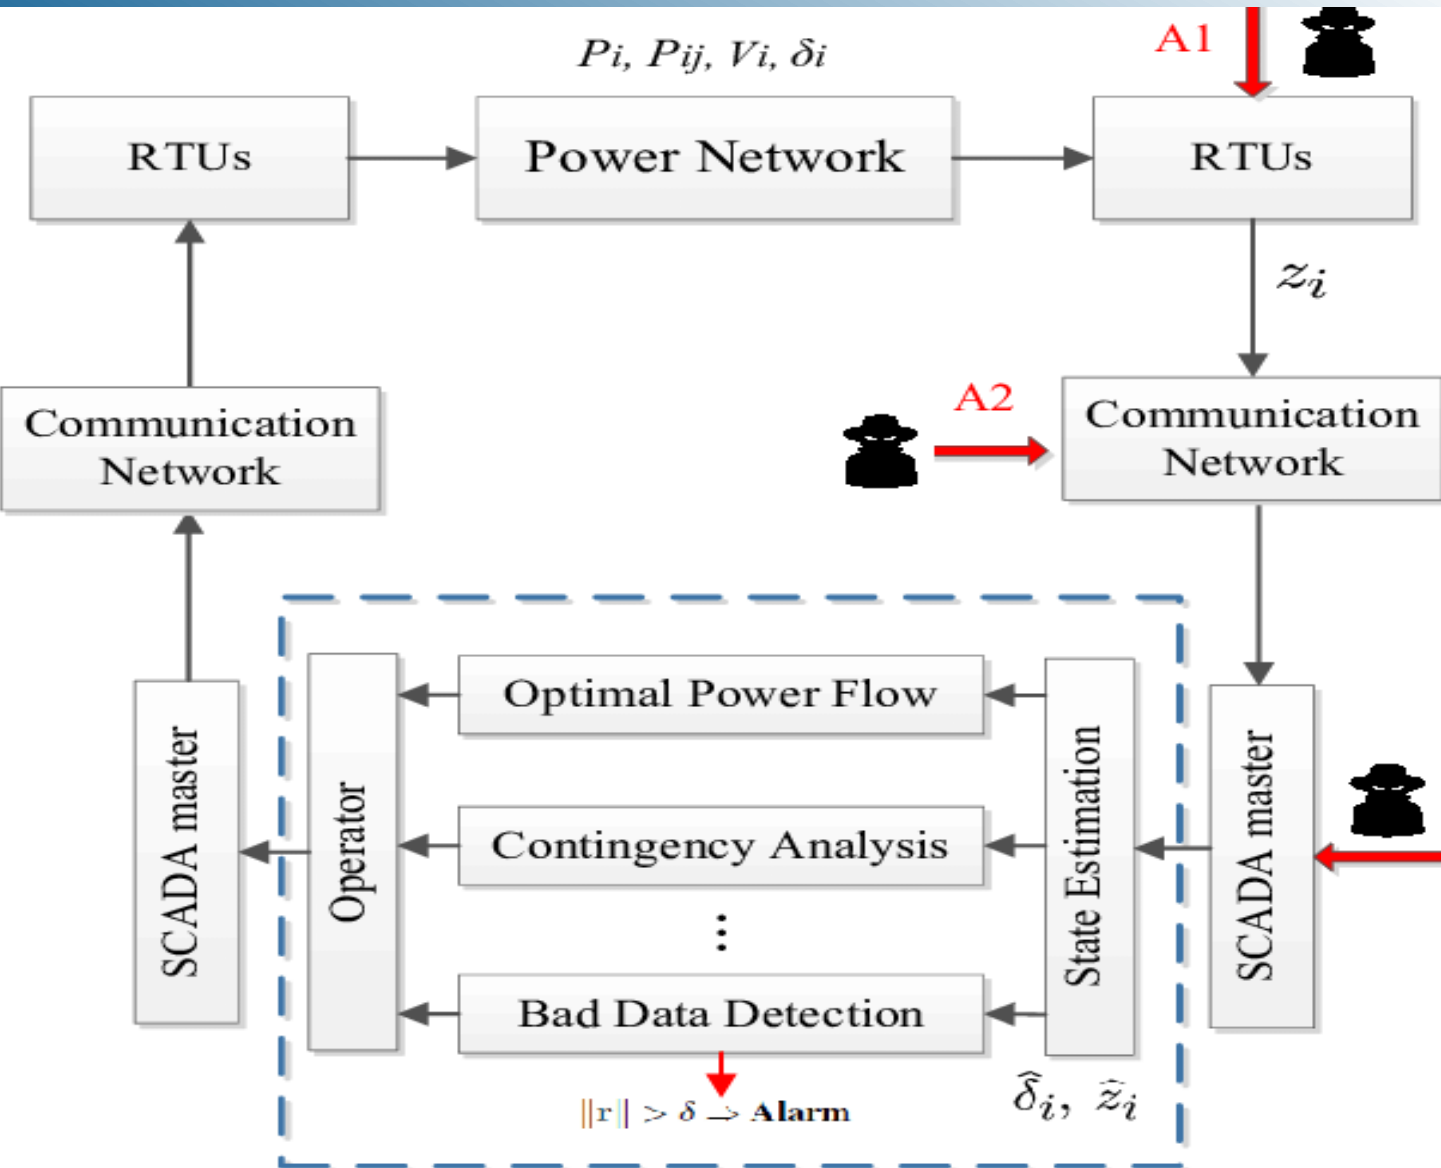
$Pi, Pij, Vi, \delta i$

A1

RTUs

Power Network

RTUs

$z_i$

A2

Communication Network

Communication Network

SCADA master

Operator

Optimal Power Flow

Contingency Analysis

⋮

Bad Data Detection

State Estimation

SCADA master

$\|r\| > \delta \rightarrow$ Alarm

$\hat{\delta}_i, \tilde{z}_i$